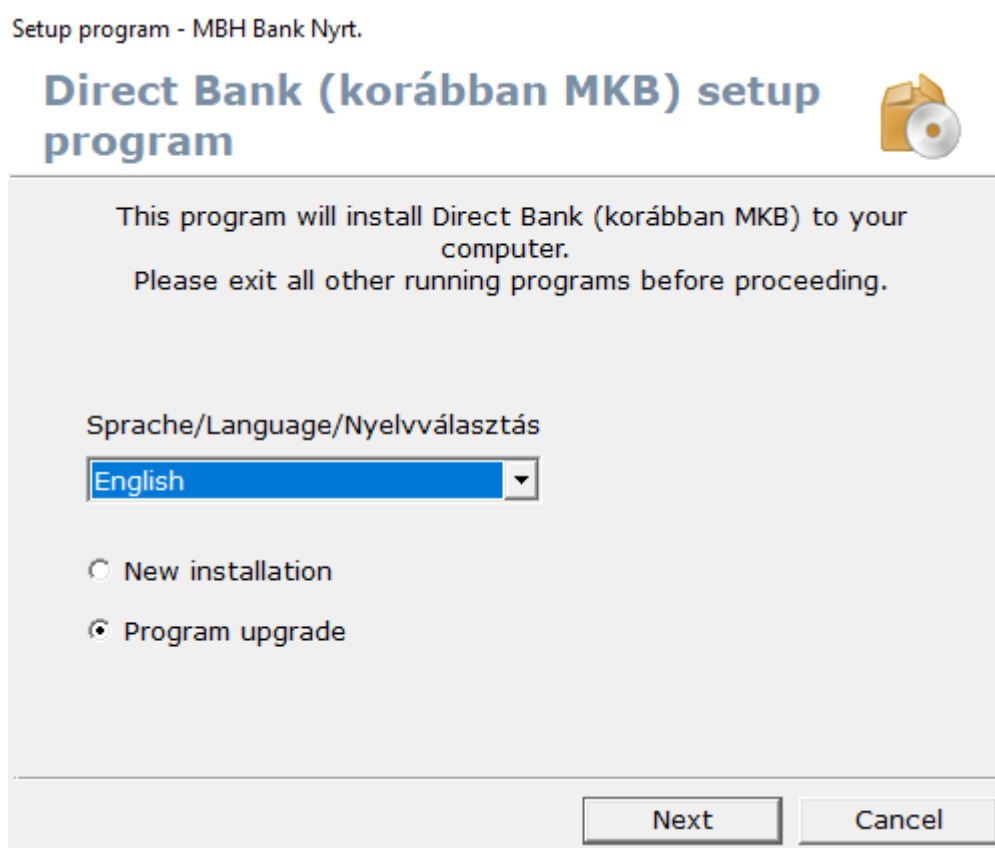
Setup program - MBH Bank Nyrt.

Direct Bank (korábban MKB) setup program

This program will install Direct Bank (korábban MKB) to your computer.
Please exit all other running programs before proceeding.

Sprache/Language/Nyelvválasztás

English

New installation

Program upgrade

Next

Cancel